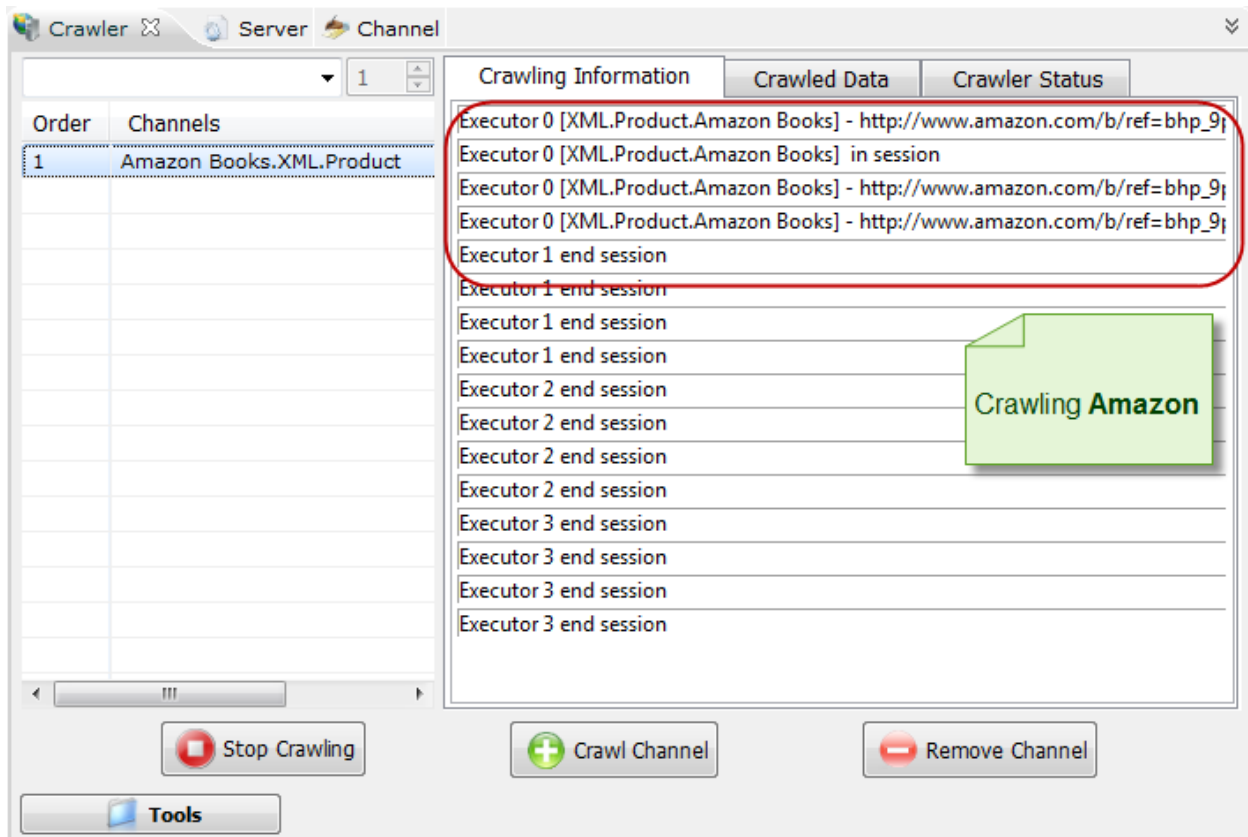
Crawler Server Channel

1

| Order | Channels |
|---|---|
| 1 | Amazon Books.XML.Product |

Crawling Information | Crawled Data | Crawler Status

Executor 0 [XML.Product.Amazon Books] - http://www.amazon.com/b/ref=bhp_9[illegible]
Executor 0 [XML.Product.Amazon Books] in session
Executor 0 [XML.Product.Amazon Books] - http://www.amazon.com/b/ref=bhp_9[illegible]
Executor 0 [XML.Product.Amazon Books] - http://www.amazon.com/b/ref=bhp_9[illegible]
Executor 1 end session
Executor 1 end session
Executor 1 end session
Executor 1 end session
Executor 2 end session
Executor 2 end session
Executor 2 end session
Executor 2 end session
Executor 3 end session
Executor 3 end session
Executor 3 end session
Executor 3 end session

Crawling **Amazon**

Stop Crawling
Crawl Channel
Remove Channel
Tools